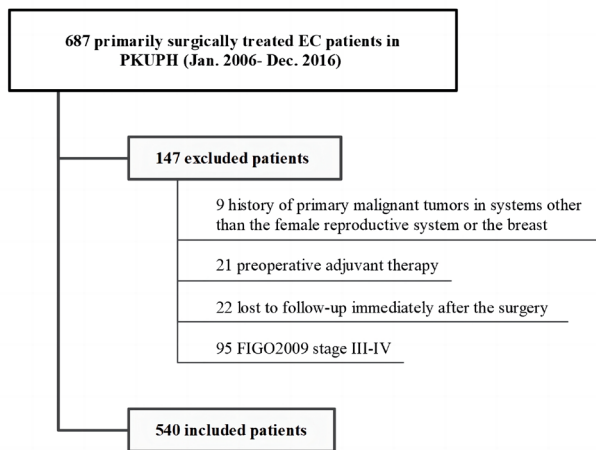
687 primarily surgically treated EC patients in PKUPH (Jan. 2006- Dec. 2016)

147 excluded patients

9 history of primary malignant tumors in systems other than the female reproductive system or the breast

21 preoperative adjuvant therapy

22 lost to follow-up immediately after the surgery

95 FIGO2009 stage III-IV

540 included patients